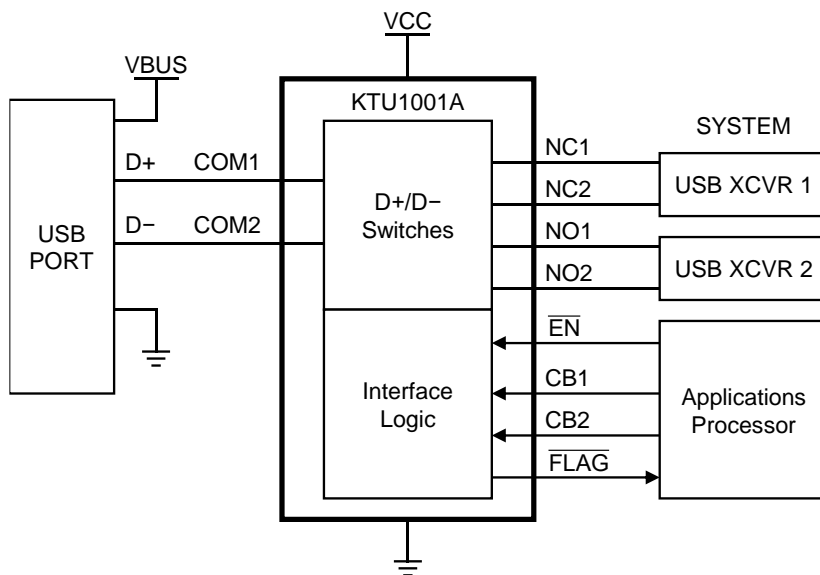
VCC

VBUS

KTU1001A

SYSTEM

D+ COM1

NC1

NC2

USB XCVR 1

D+/D−
Switches

USB
PORT

D− COM2

NO1

NO2

USB XCVR 2

$\overline{EN}$

CB1

Interface
Logic

Applications
Processor

CB2

$\overline{FLAG}$